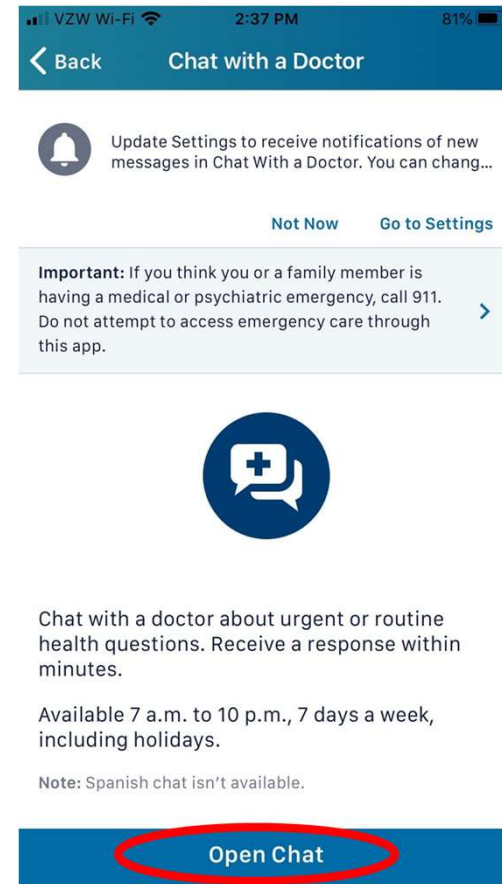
VZW Wi-Fi 2:37 PM 81%

Back Chat with a Doctor

Update Settings to receive notifications of new messages in Chat With a Doctor. You can chang...

Not Now Go to Settings

**Important:** If you think you or a family member is having a medical or psychiatric emergency, call 911. Do not attempt to access emergency care through this app.

Chat with a doctor about urgent or routine health questions. Receive a response within minutes.

Available 7 a.m. to 10 p.m., 7 days a week, including holidays.

**Note:** Spanish chat isn't available.

Open Chat